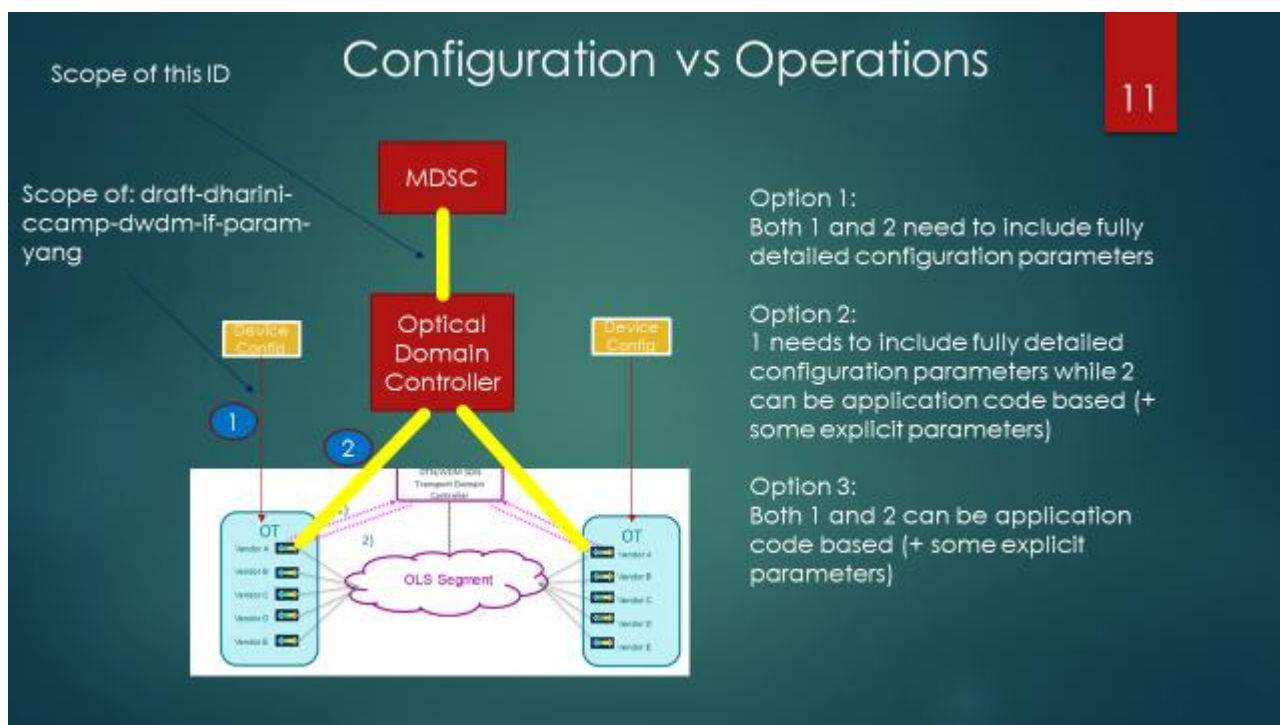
Configuration vs Operations

11

Scope of this ID

Scope of: draft-dharini-ccamp-dwdm-if-param-yang

MDSC

Optical Domain Controller

Device Config

Device Config

1

2

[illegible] Transport Domain Controller

1)

2)

OT

Vendor A

Vendor B

Vendor C

Vendor D

Vendor E

OLS Segment

OT

Vendor A

Vendor B

Vendor C

Vendor D

Vendor E

Option 1:
Both 1 and 2 need to include fully detailed configuration parameters

Option 2:
1 needs to include fully detailed configuration parameters while 2 can be application code based (+ some explicit parameters)

Option 3:
Both 1 and 2 can be application code based (+ some explicit parameters)